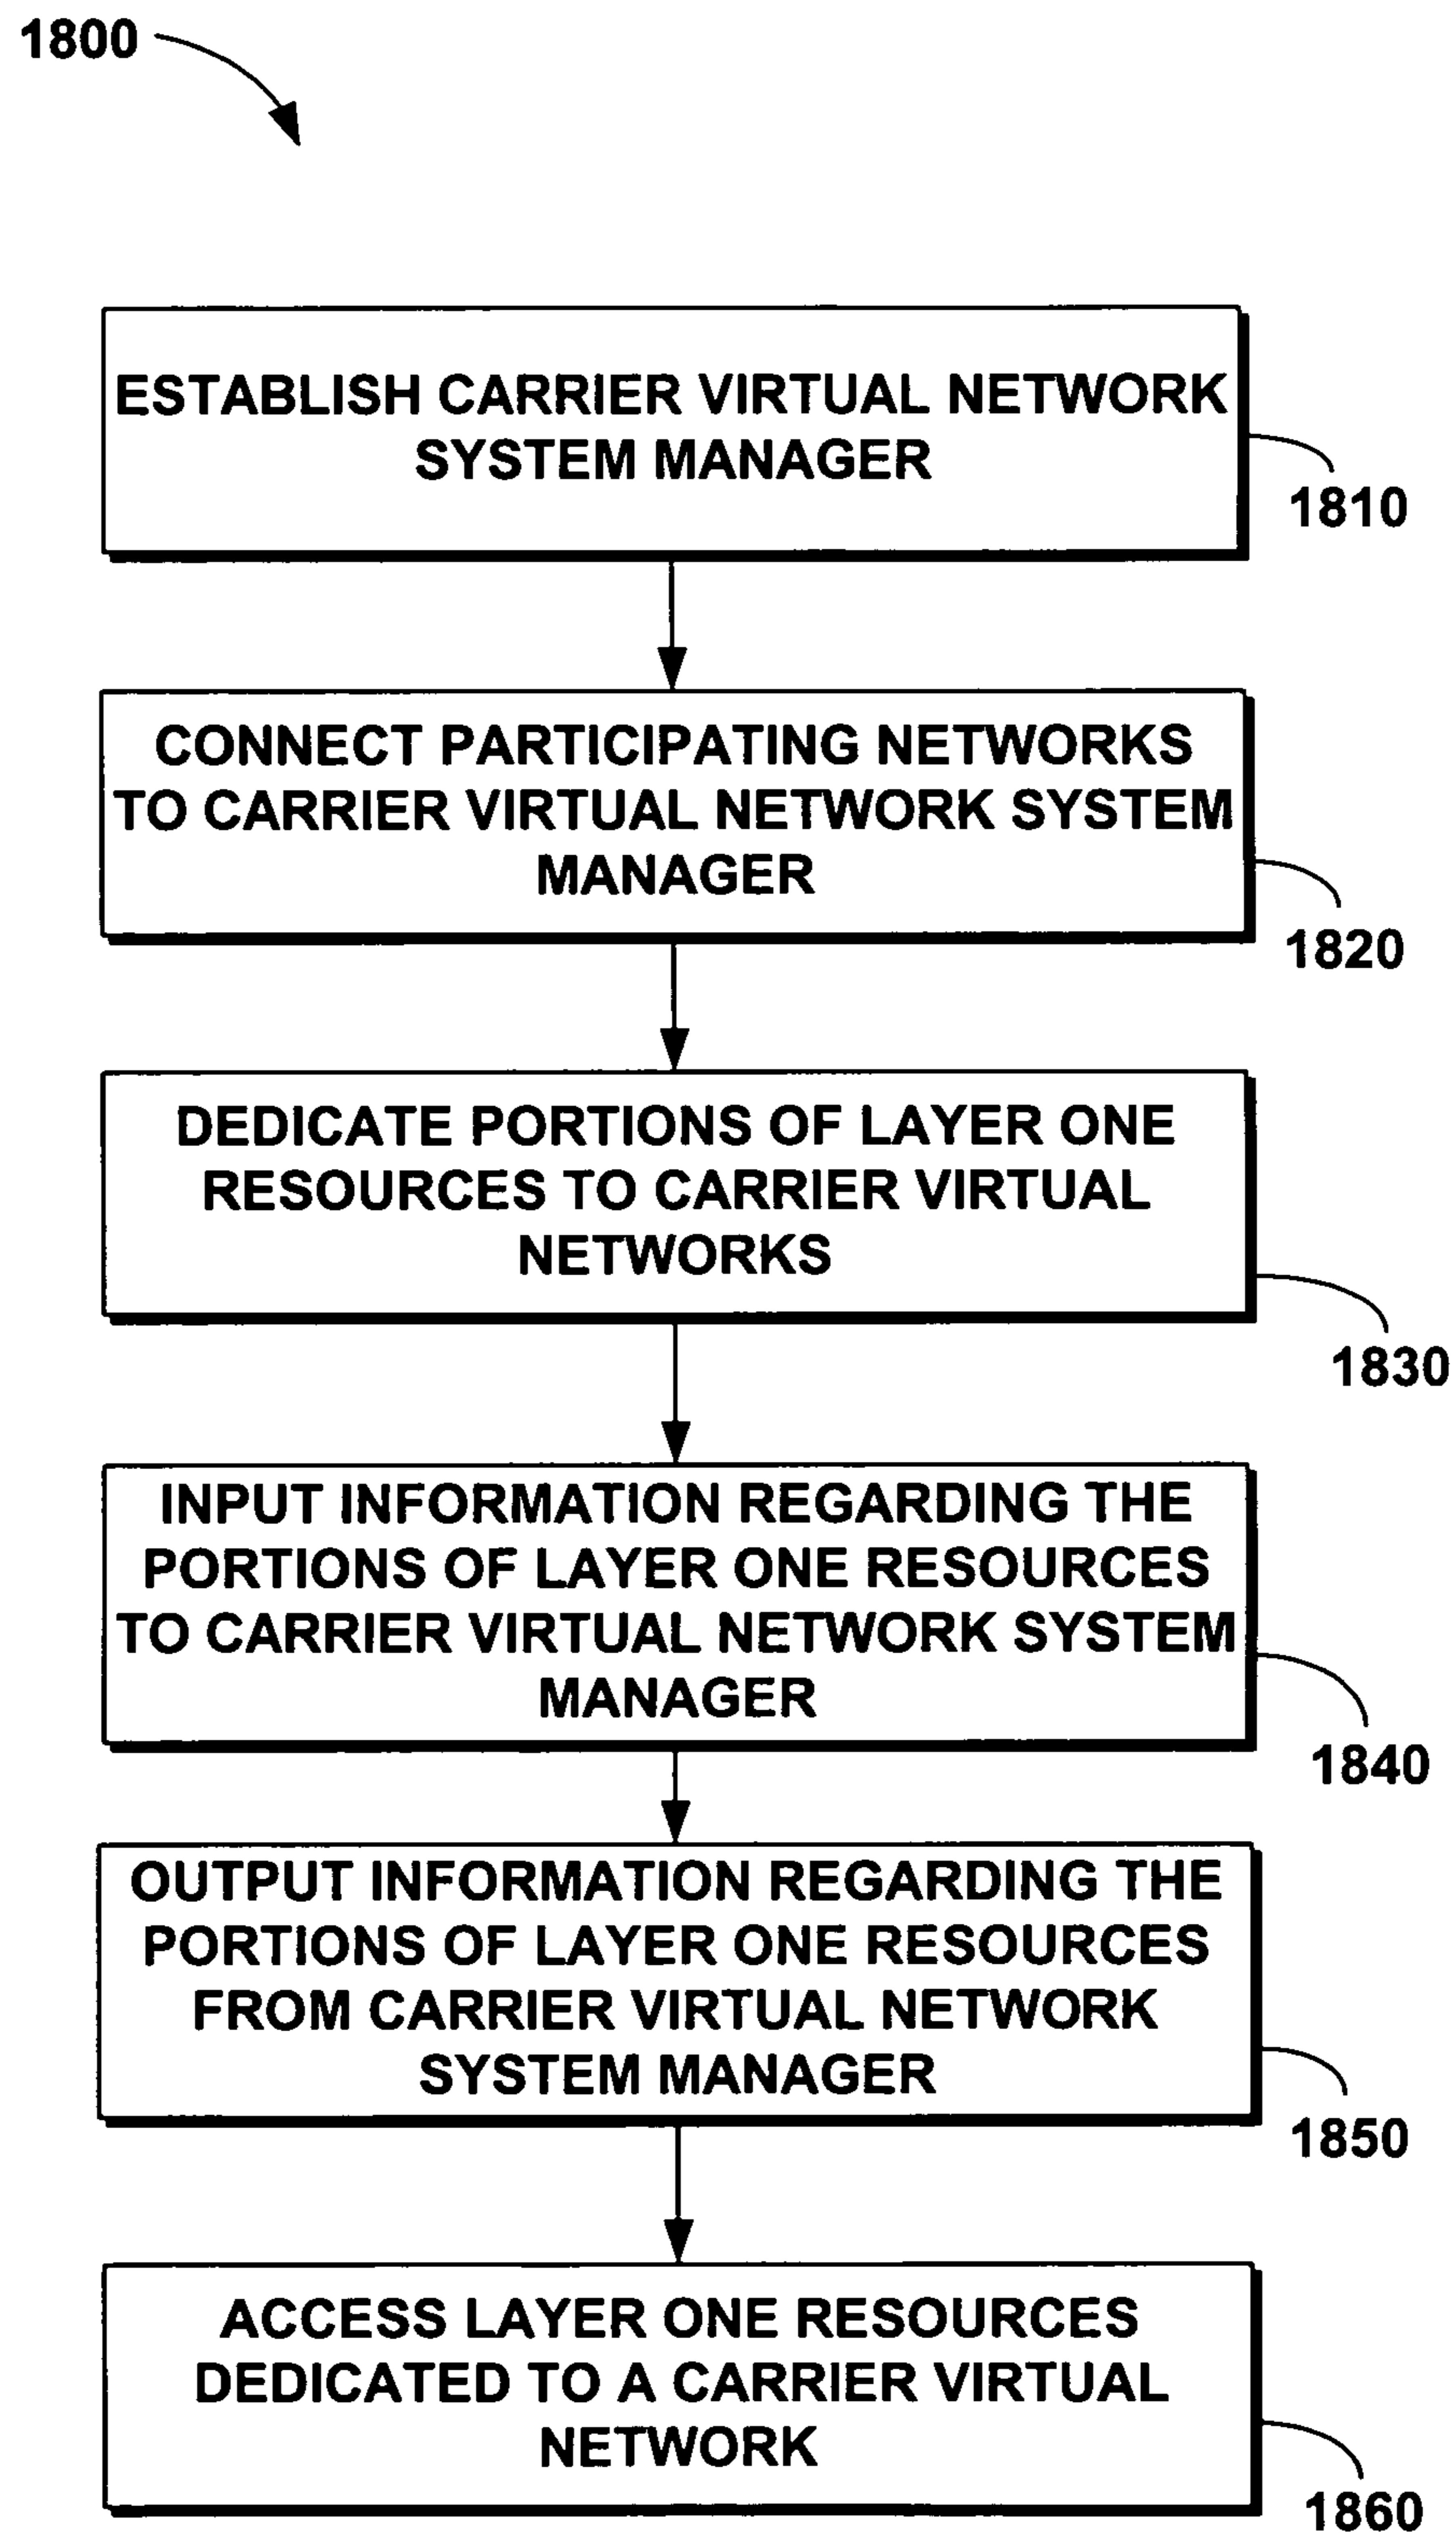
1800

ESTABLISH CARRIER VIRTUAL NETWORK SYSTEM MANAGER

1810

CONNECT PARTICIPATING NETWORKS TO CARRIER VIRTUAL NETWORK SYSTEM MANAGER

1820

DEDICATE PORTIONS OF LAYER ONE RESOURCES TO CARRIER VIRTUAL NETWORKS

1830

INPUT INFORMATION REGARDING THE PORTIONS OF LAYER ONE RESOURCES TO CARRIER VIRTUAL NETWORK SYSTEM MANAGER

1840

OUTPUT INFORMATION REGARDING THE PORTIONS OF LAYER ONE RESOURCES FROM CARRIER VIRTUAL NETWORK SYSTEM MANAGER

1850

ACCESS LAYER ONE RESOURCES DEDICATED TO A CARRIER VIRTUAL NETWORK

1860